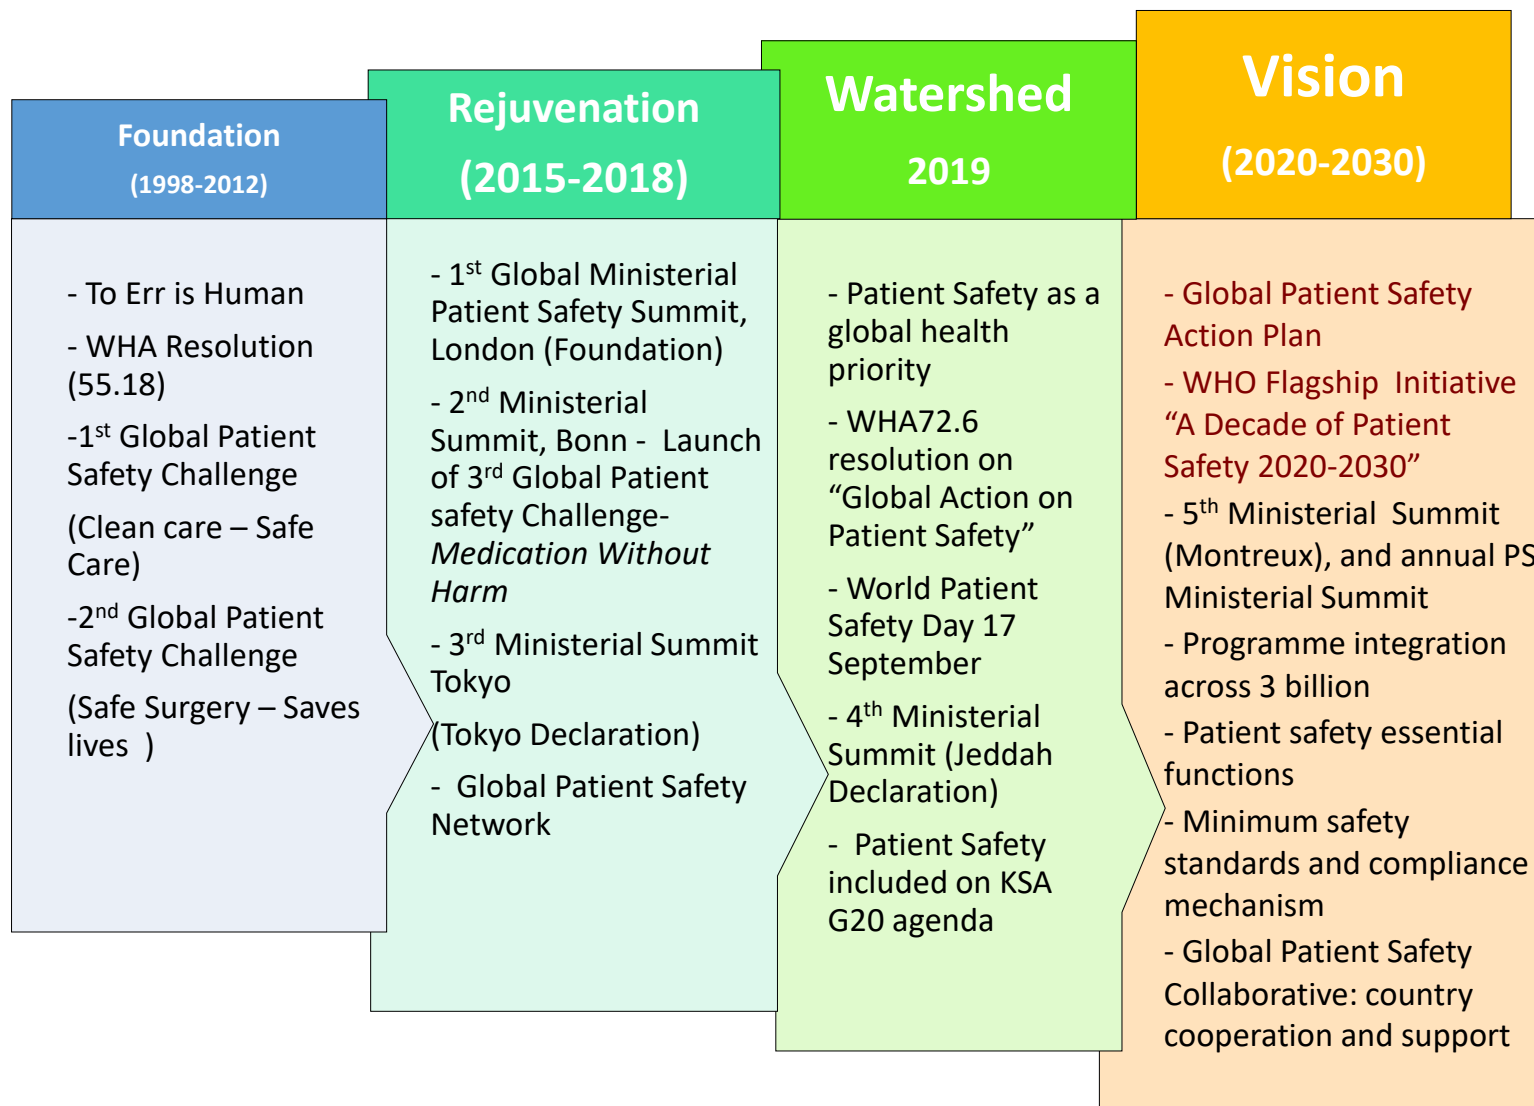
Foundation
(1998-2012)

- To Err is Human
- WHA Resolution (55.18)
-1$^{st}$ Global Patient Safety Challenge
(Clean care – Safe Care)
-2$^{nd}$ Global Patient Safety Challenge
(Safe Surgery – Saves lives )

Rejuvenation
(2015-2018)

- 1$^{st}$ Global Ministerial Patient Safety Summit, London (Foundation)
- 2$^{nd}$ Ministerial Summit, Bonn - Launch of 3$^{rd}$ Global Patient safety Challenge- Medication Without Harm
- 3$^{rd}$ Ministerial Summit Tokyo
(Tokyo Declaration)
- Global Patient Safety Network

Watershed
2019

- Patient Safety as a global health priority
- WHA72.6 resolution on "Global Action on Patient Safety"
- World Patient Safety Day 17 September
- 4$^{th}$ Ministerial Summit (Jeddah Declaration)
- Patient Safety included on KSA G20 agenda

Vision
(2020-2030)

- Global Patient Safety Action Plan
- WHO Flagship Initiative "A Decade of Patient Safety 2020-2030"
- 5$^{th}$ Ministerial Summit (Montreux), and annual PS Ministerial Summit
- Programme integration across 3 billion
- Patient safety essential functions
- Minimum safety standards and compliance mechanism
- Global Patient Safety Collaborative: country cooperation and support